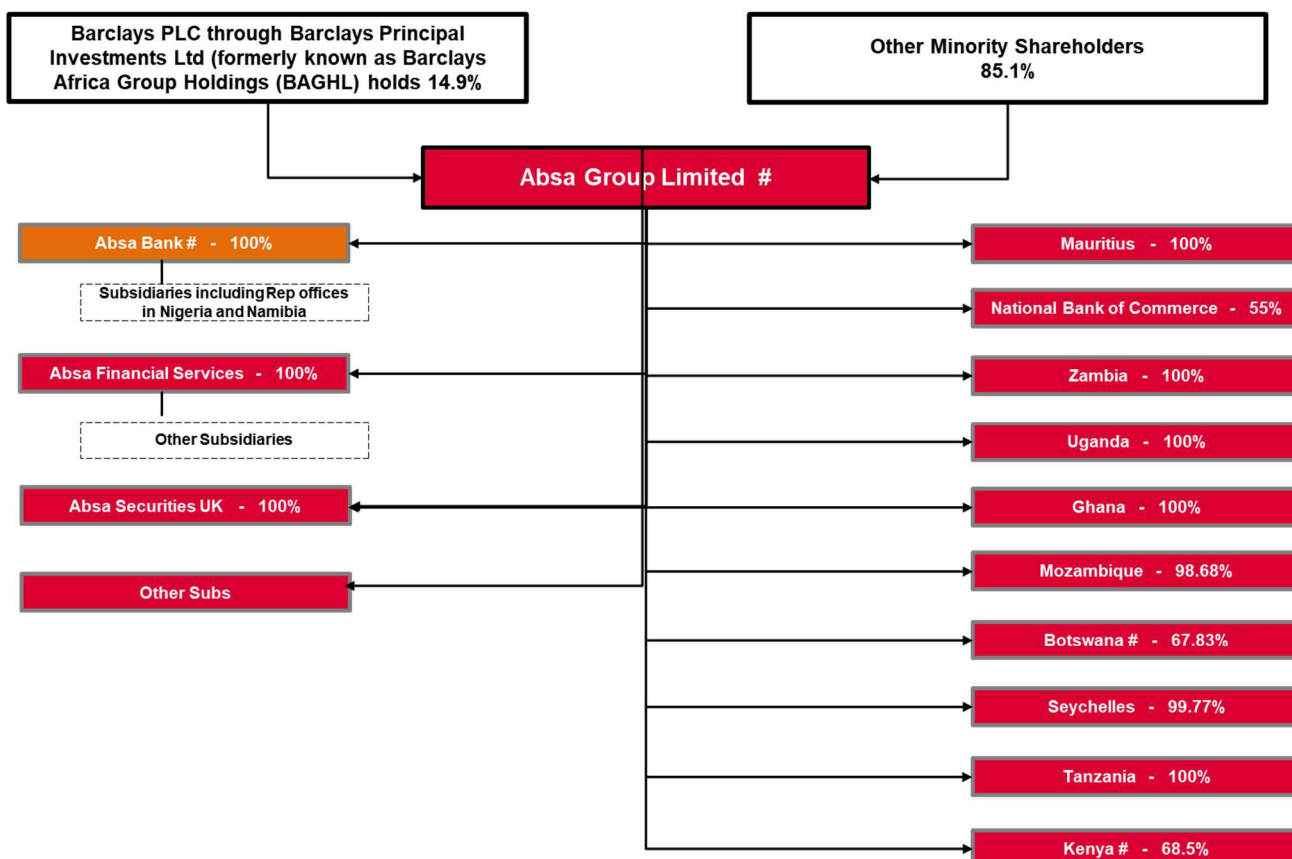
Barclays PLC through Barclays Principal Investments Ltd (formerly known as Barclays Africa Group Holdings (BAGHL) holds 14.9%

Other Minority Shareholders
85.1%

Absa Group Limited #

Absa Bank # - 100%

Subsidiaries including Rep offices in Nigeria and Namibia

Absa Financial Services - 100%

Other Subsidiaries

Absa Securities UK - 100%

Other Subs

Mauritius - 100%

National Bank of Commerce - 55%

Zambia - 100%

Uganda - 100%

Ghana - 100%

Mozambique - 98.68%

Botswana # - 67.83%

Seychelles - 99.77%

Tanzania - 100%

Kenya # - 68.5%